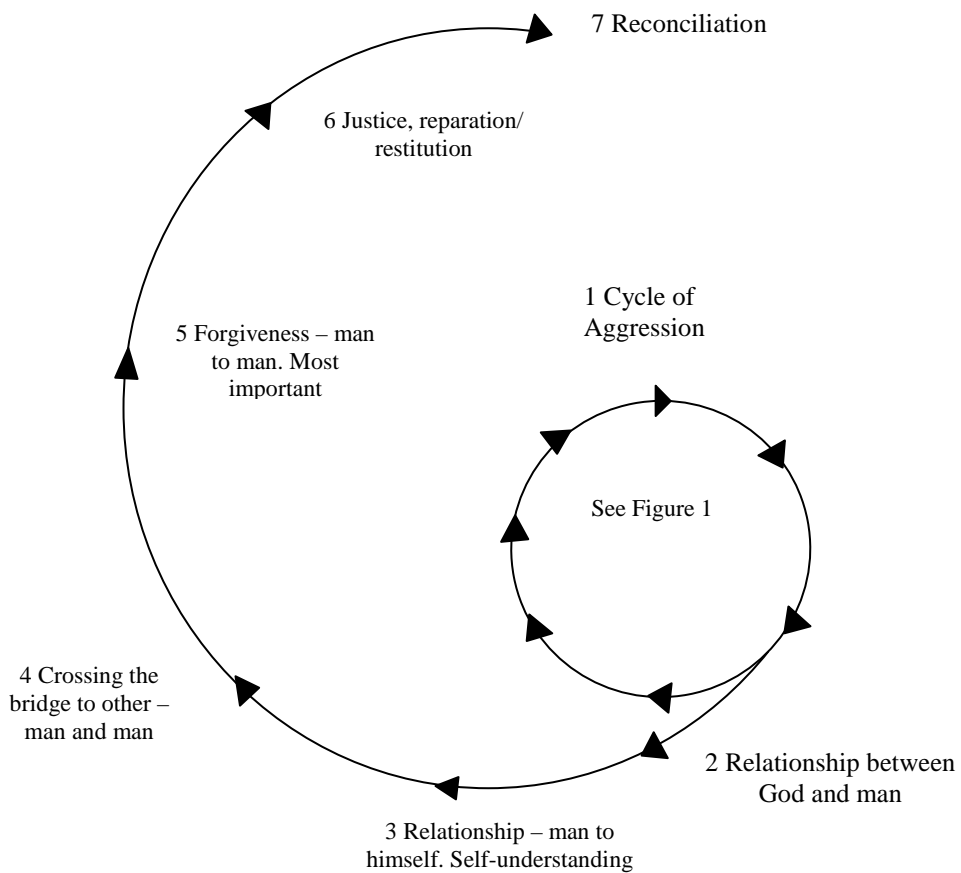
7 Reconciliation

6 Justice, reparation/ restitution

1 Cycle of Aggression

5 Forgiveness – man to man. Most important

See Figure 1

4 Crossing the bridge to other – man and man

2 Relationship between God and man

3 Relationship – man to himself. Self-understanding